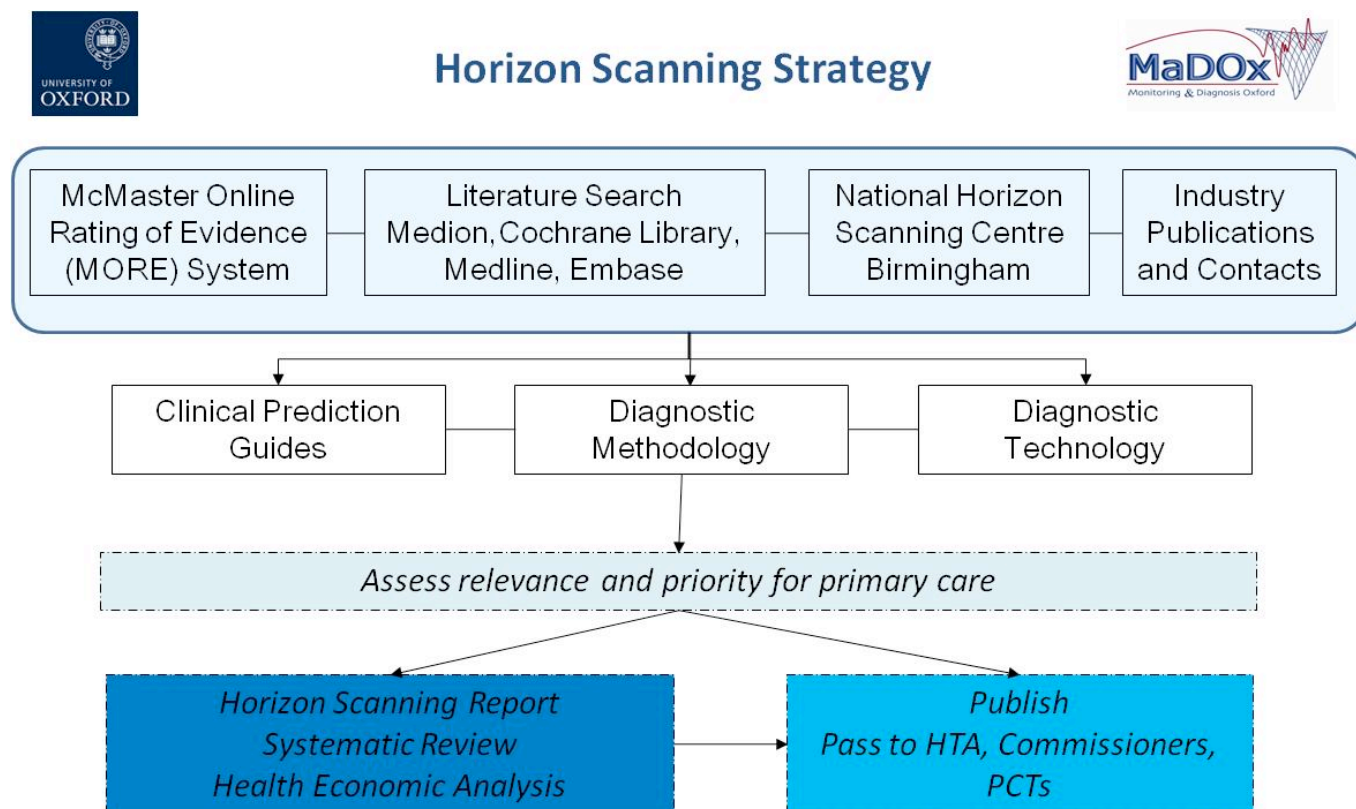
UNIVERSITY OF OXFORD

Horizon Scanning Strategy

MaDOx
Monitoring & Diagnosis Oxford

McMaster Online Rating of Evidence (MORE) System

Literature Search Medion, Cochrane Library, Medline, Embase

National Horizon Scanning Centre Birmingham

Industry Publications and Contacts

Clinical Prediction Guides

Diagnostic Methodology

Diagnostic Technology

Assess relevance and priority for primary care

Horizon Scanning Report
Systematic Review
Health Economic Analysis

Publish
Pass to HTA, Commissioners, PCTs